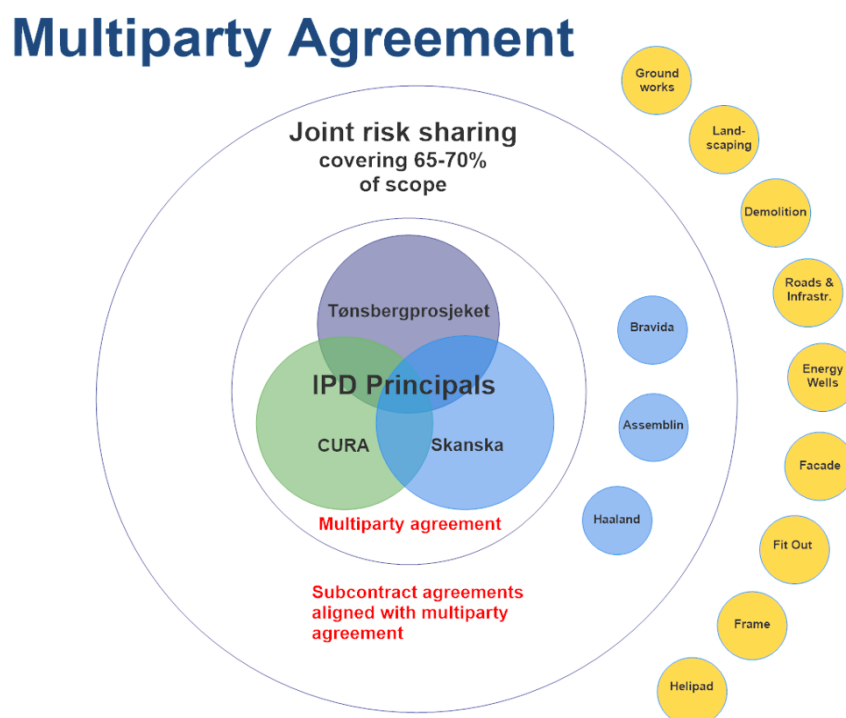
Multiparty Agreement

Joint risk sharing
covering 65-70%
of scope

Tønsbergprosjeket

IPD Principals

CURA

Skanska

Multiparty agreement

Subcontract agreements aligned with multiparty agreement

Bravida

Assemblin

Haaland

Ground works

Landscaping

Demolition

Roads & Infrastr.

Energy Wells

Facade

Fit Out

Frame

Helipad